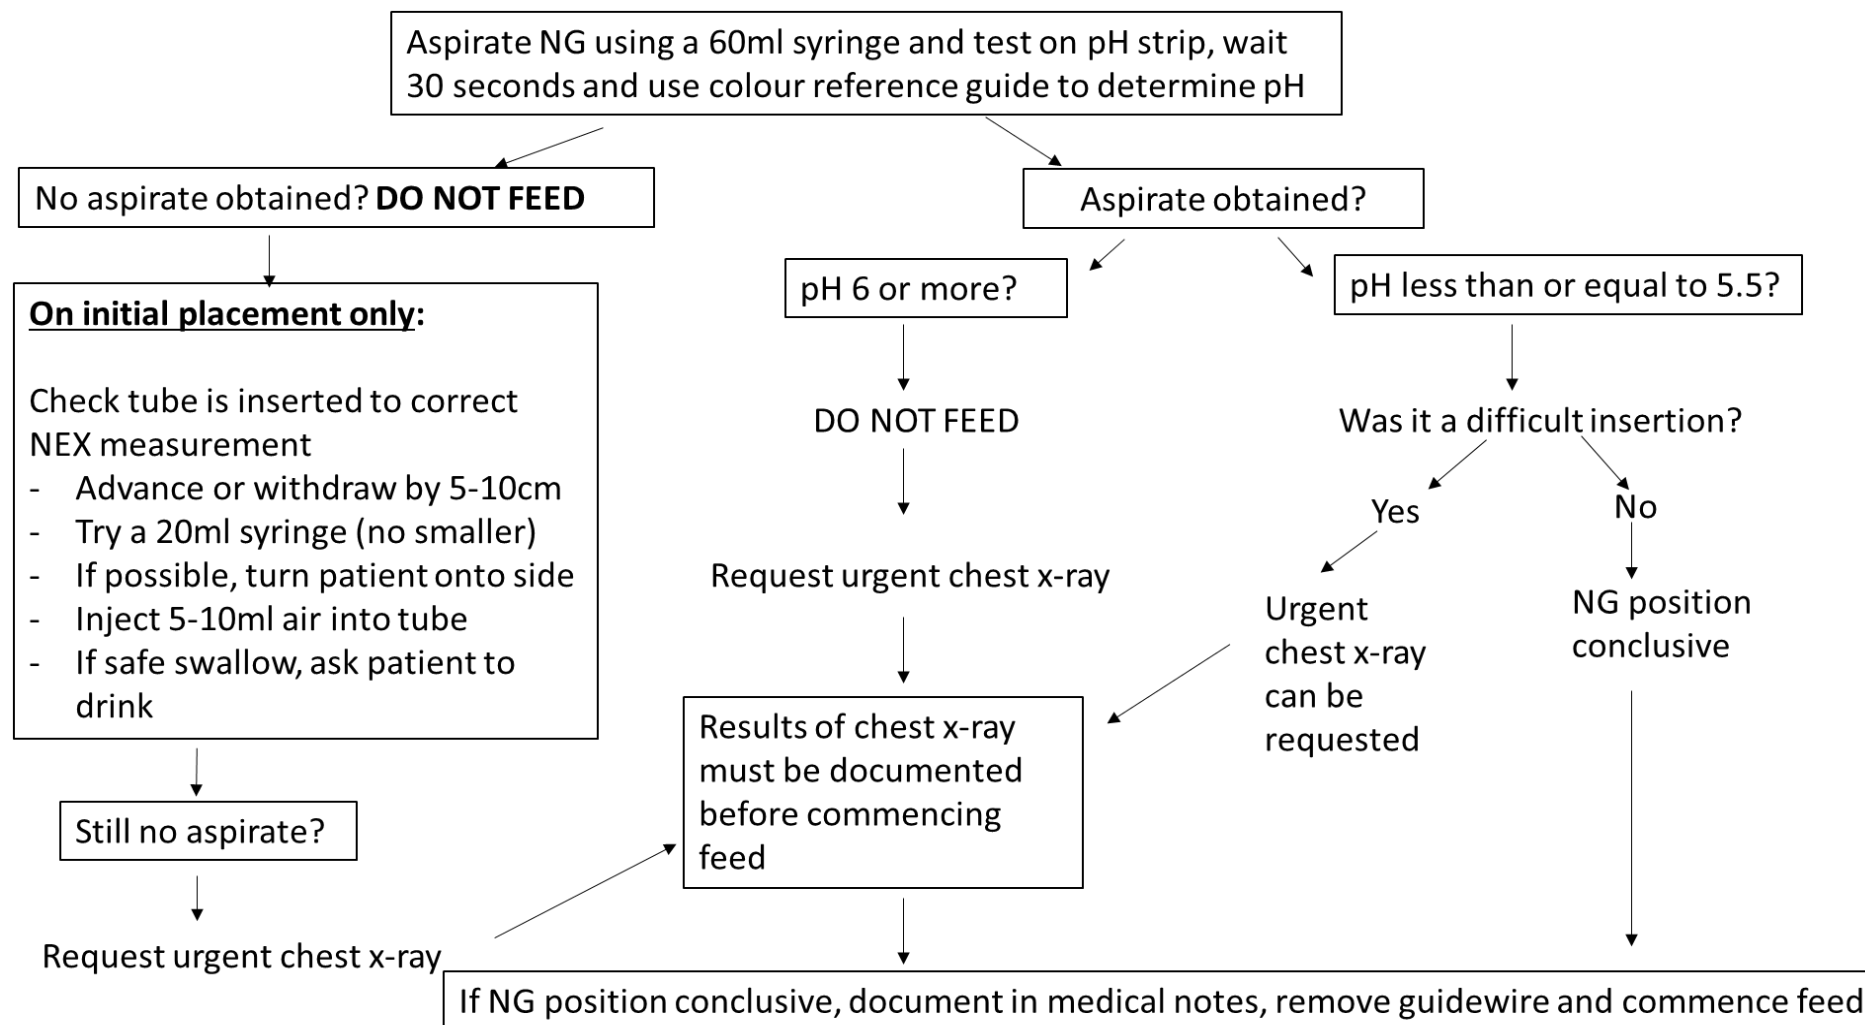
Aspirate NG using a 60ml syringe and test on pH strip, wait 30 seconds and use colour reference guide to determine pH

No aspirate obtained? **DO NOT FEED**

**On initial placement only**:

Check tube is inserted to correct NEX measurement
- Advance or withdraw by 5-10cm
- Try a 20ml syringe (no smaller)
- If possible, turn patient onto side
- Inject 5-10ml air into tube
- If safe swallow, ask patient to drink

Still no aspirate?

Request urgent chest x-ray

Aspirate obtained?

pH 6 or more?

DO NOT FEED

Request urgent chest x-ray

Results of chest x-ray must be documented before commencing feed

pH less than or equal to 5.5?

Was it a difficult insertion?

Yes

Urgent chest x-ray can be requested

No

NG position conclusive

If NG position conclusive, document in medical notes, remove guidewire and commence feed